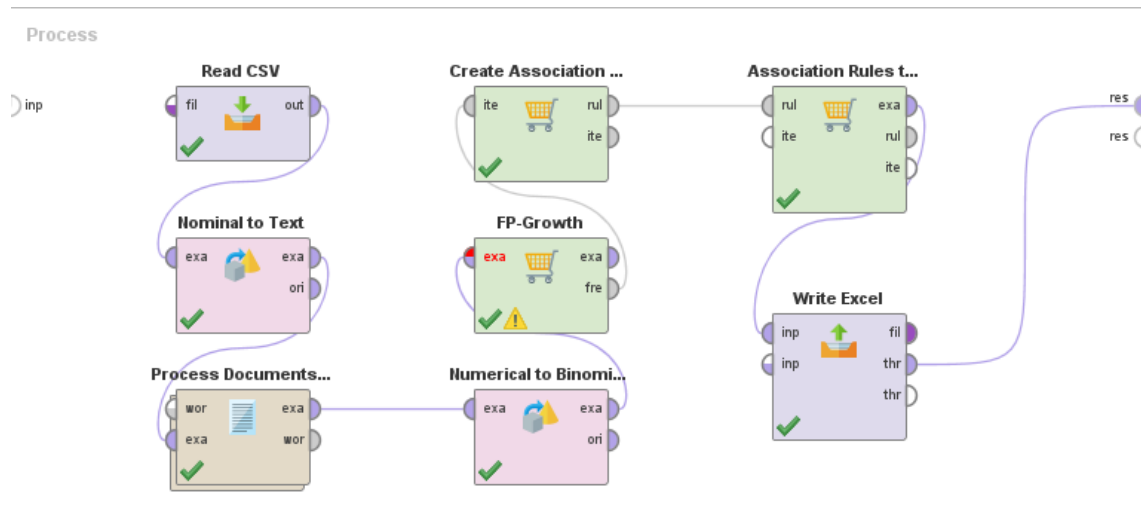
Process

inp

Read CSV
fil
out

Nominal to Text
exa
exa
ori

Process Documents...
wor
exa
exa
wor

Create Association ...
ite
rul
ite

FP-Growth
exa
exa
fre

Numerical to Binomi...
exa
exa
ori

Association Rules t...
rul
exa
ite
rul
ite

Write Excel
inp
fil
inp
thr
thr

res
res